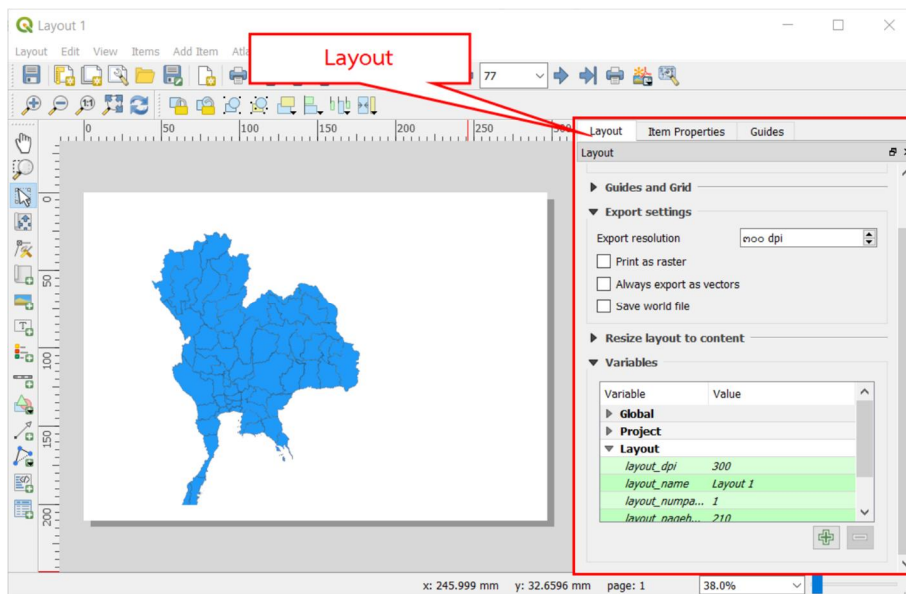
Layout 1

Layout Edit View Items Add Item Atla

Layout

77

0 50 100 150 200 250 300

Layout Item Properties Guides

Layout

Guides and Grid

Export settings

Export resolution ๓๐๐ dpi

Print as raster

Always export as vectors

Save world file

Resize layout to content

Variables

| Variable | Value |
|---|---|
| Global | |
| Project | |
| Layout | |
| layout_dpi | 300 |
| layout_name | Layout 1 |
| layout_numpa... | 1 |
| layout_pageh... | 210 |

0 50 100 150 200

x: 245.999 mm y: 32.6596 mm page: 1 38.0%